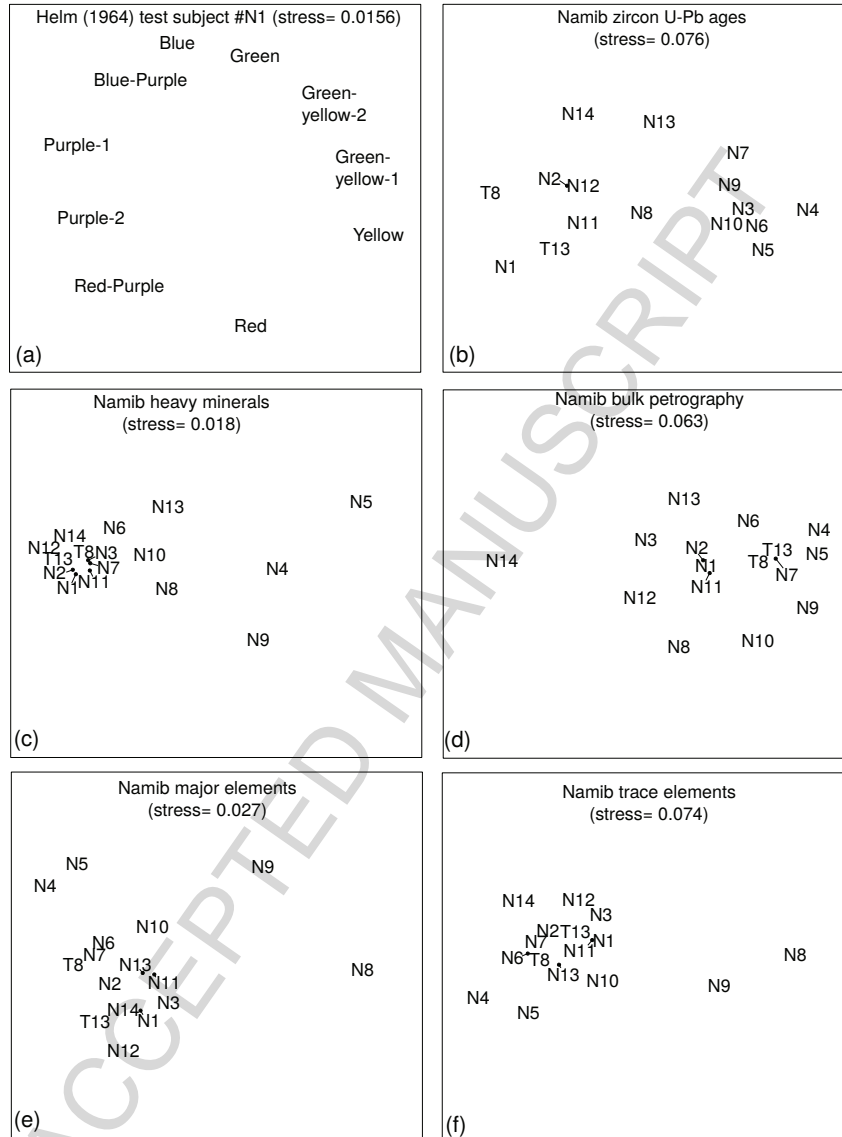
Helm (1964) test subject #N1 (stress= 0.0156)
Blue
Green
Blue-Purple
Green-yellow-2
Purple-1
Green-yellow-1
Purple-2
Yellow
Red-Purple
Red
(a)

Namib zircon U-Pb ages
(stress= 0.076)
N14
N13
N7
T8
N2
N12
N9
N8
N3
N4
N11
N10
N6
T13
N5
N1
(b)

Namib heavy minerals
(stress= 0.018)
N13
N5
N14
N6
N12
T8
N3
T13
N10
N2
N7
N4
N1
N11
N8
N9
(c)

Namib bulk petrography
(stress= 0.063)
N13
N6
N4
N3
N2
T13
N14
N5
N1
T8
N7
N11
N12
N9
N8
N10
(d)

Namib major elements
(stress= 0.027)
N5
N9
N4
N10
N6
N7
T8
N13
N8
N2
N11
N3
N14
T13
N1
N12
(e)

Namib trace elements
(stress= 0.074)
N14
N12
N3
N2
T13
N7
N1
N11
N6
T8
N8
N13
N10
N9
N4
N5
(f)

ACCEPTED MANUSCRIPT